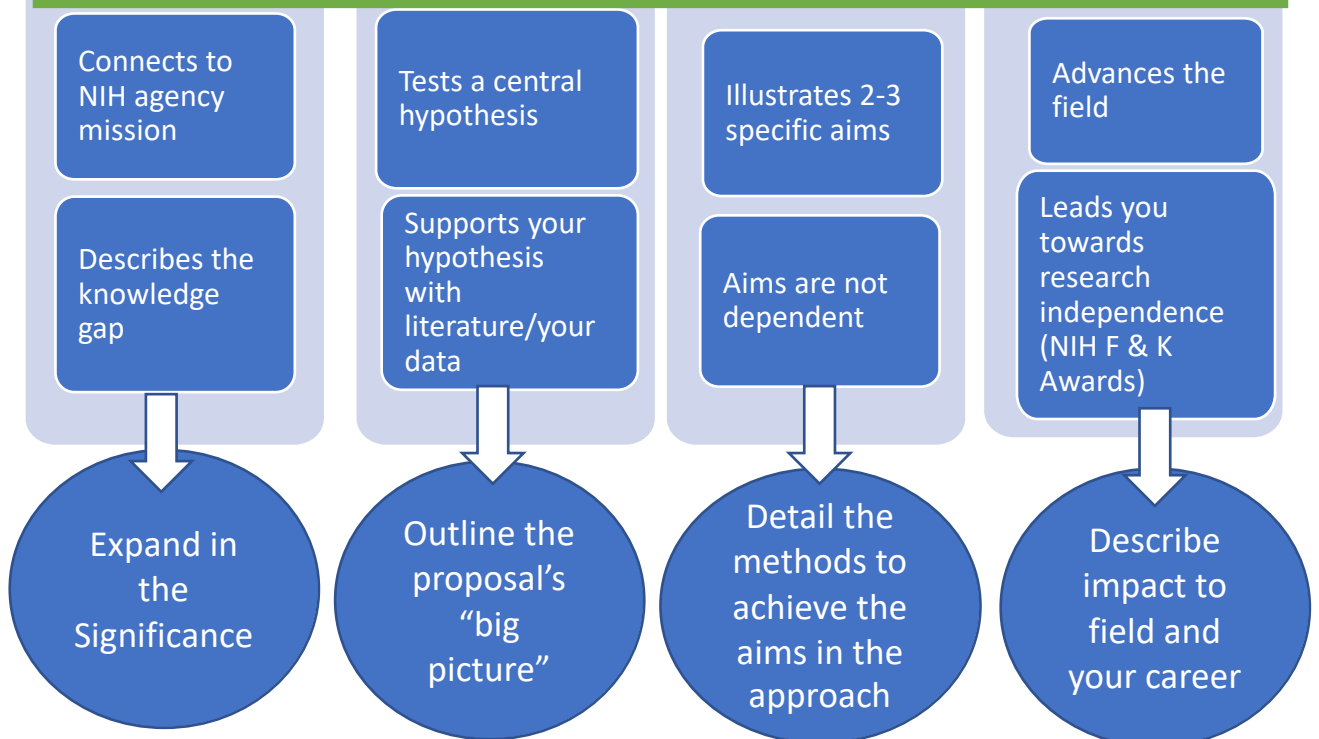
Connects to NIH agency mission

Describes the knowledge gap

Expand in the Significance

Tests a central hypothesis

Supports your hypothesis with literature/your data

Outline the proposal's "big picture"

Illustrates 2-3 specific aims

Aims are not dependent

Detail the methods to achieve the aims in the approach

Advances the field

Leads you towards research independence (NIH F & K Awards)

Describe impact to field and your career